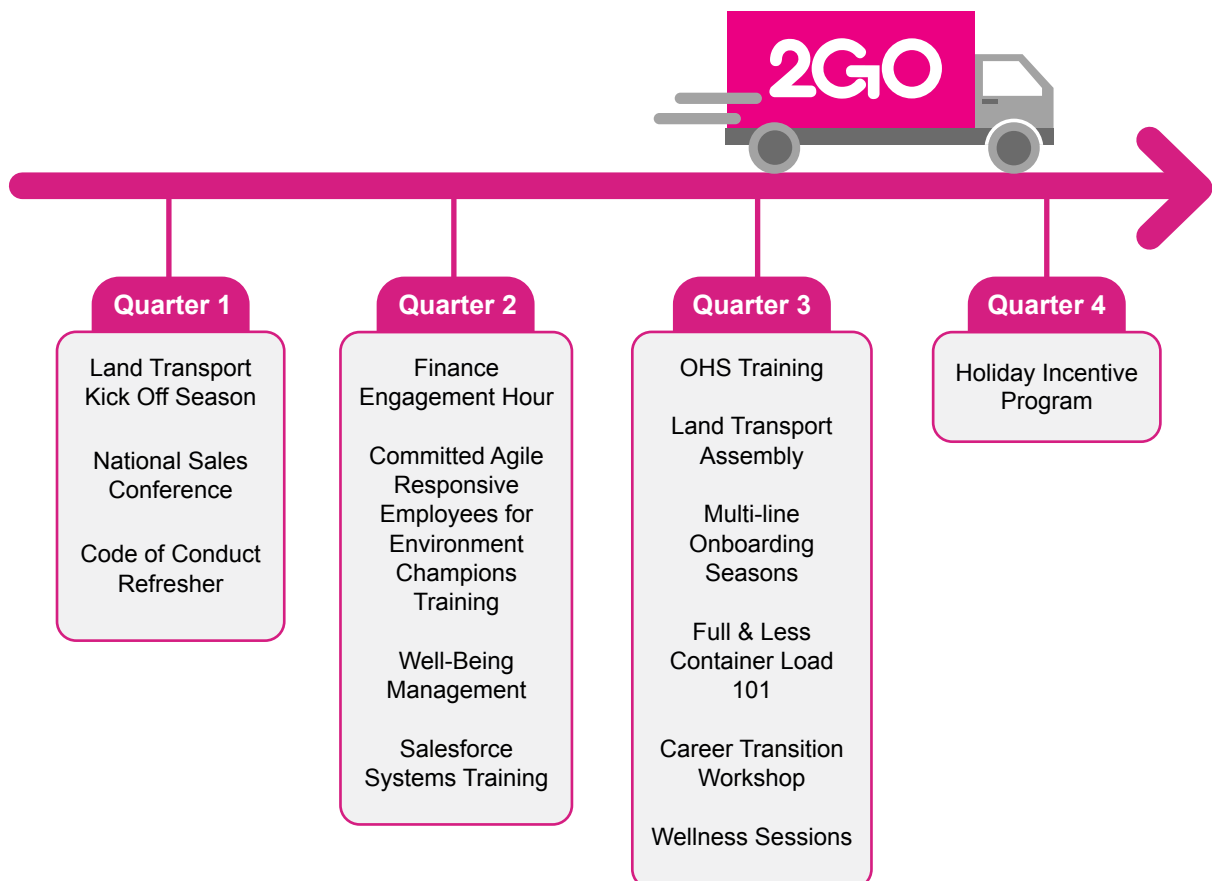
2GO

Quarter 1

Land Transport Kick Off Season

National Sales Conference

Code of Conduct Refresher

Quarter 2

Finance Engagement Hour

Committed Agile Responsive Employees for Environment Champions Training

Well-Being Management

Salesforce Systems Training

Quarter 3

OHS Training

Land Transport Assembly

Multi-line Onboarding Seasons

Full & Less Container Load 101

Career Transition Workshop

Wellness Sessions

Quarter 4

Holiday Incentive Program